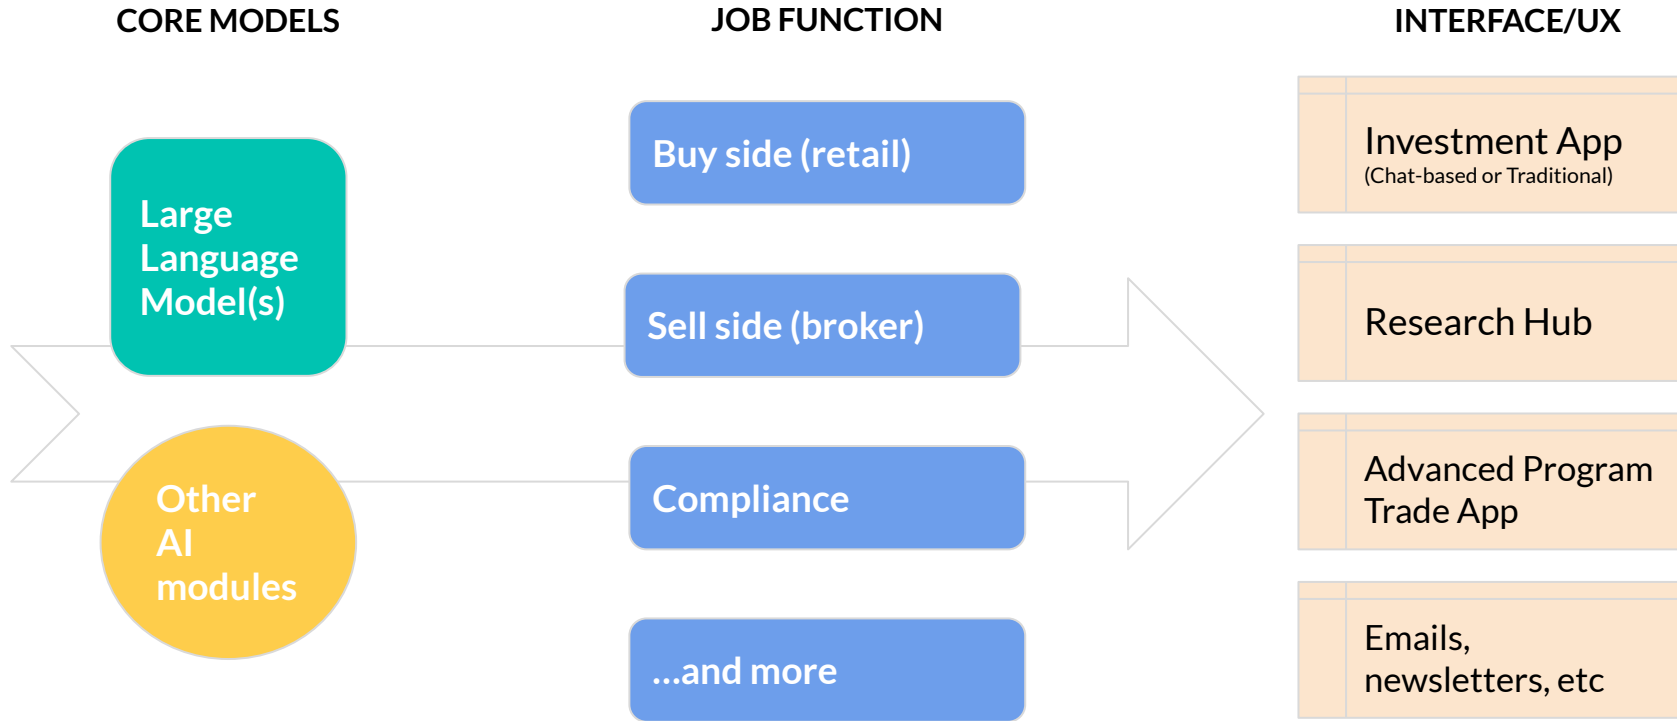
CORE MODELS

JOB FUNCTION

INTERFACE/UX

Large Language Model(s)

Other AI modules

Buy side (retail)

Sell side (broker)

Compliance

...and more

Investment App
(Chat-based or Traditional)

Research Hub

Advanced Program Trade App

Emails, newsletters, etc